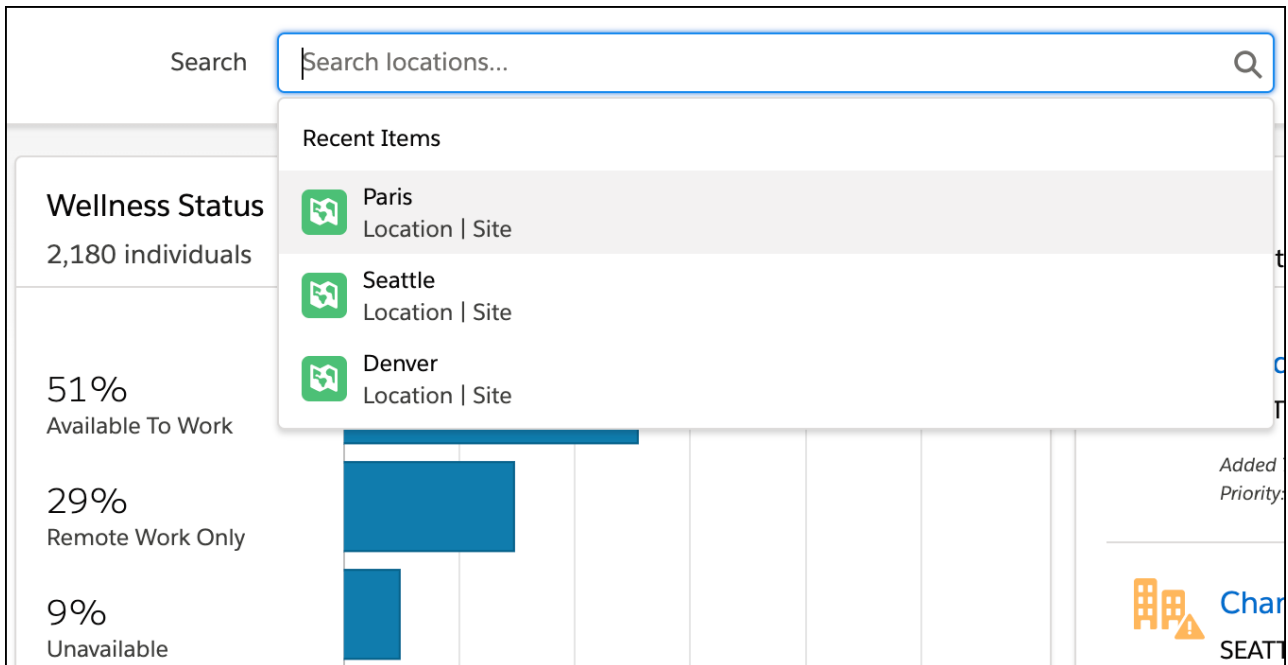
Search

Search locations...

Recent Items

Paris
Location | Site

Seattle
Location | Site

Denver
Location | Site

Wellness Status
2,180 individuals

51%
Available To Work

29%
Remote Work Only

9%
Unavailable

t

c

T

Added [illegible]
Priority:

Char

SEATT